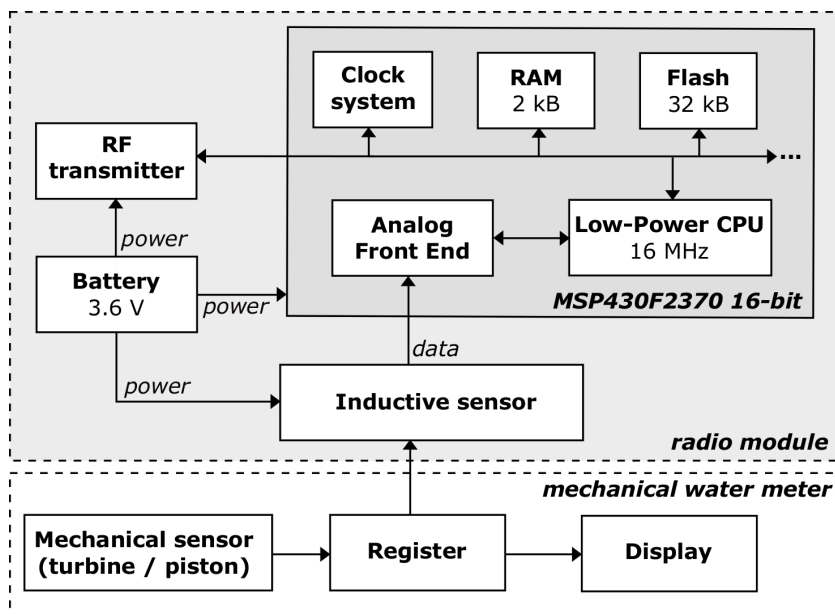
Clock system

RAM
2 kB

Flash
32 kB

RF transmitter

...

Analog Front End

Low-Power CPU
16 MHz

power

Battery
3.6 V

power

MSP430F2370 16-bit

data

power

Inductive sensor

radio module

mechanical water meter

Mechanical sensor (turbine / piston)

Register

Display